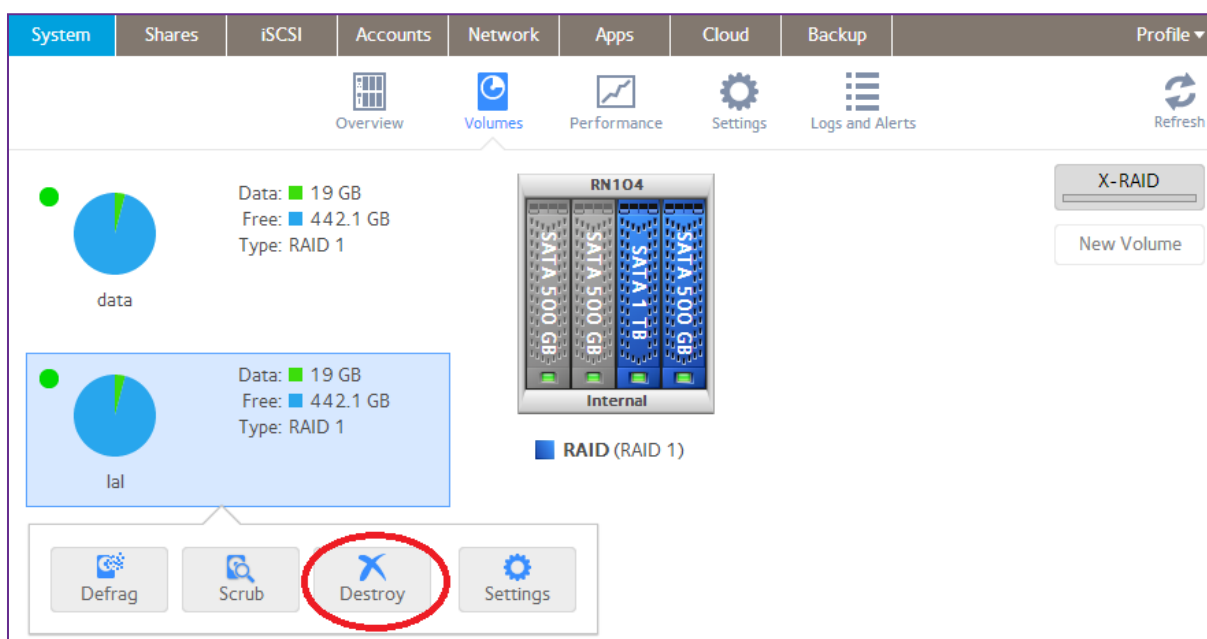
System Shares iSCSI Accounts Network Apps Cloud Backup Profile ▾

Overview Volumes Performance Settings Logs and Alerts Refresh

Data: 19 GB
Free: 442.1 GB
Type: RAID 1

data

RN104
SATA 500 GB SATA 500 GB SATA 1 TB SATA 500 GB
Internal

RAID (RAID 1)

X-RAID

New Volume

Data: 19 GB
Free: 442.1 GB
Type: RAID 1

lal

Defrag Scrub Destroy Settings